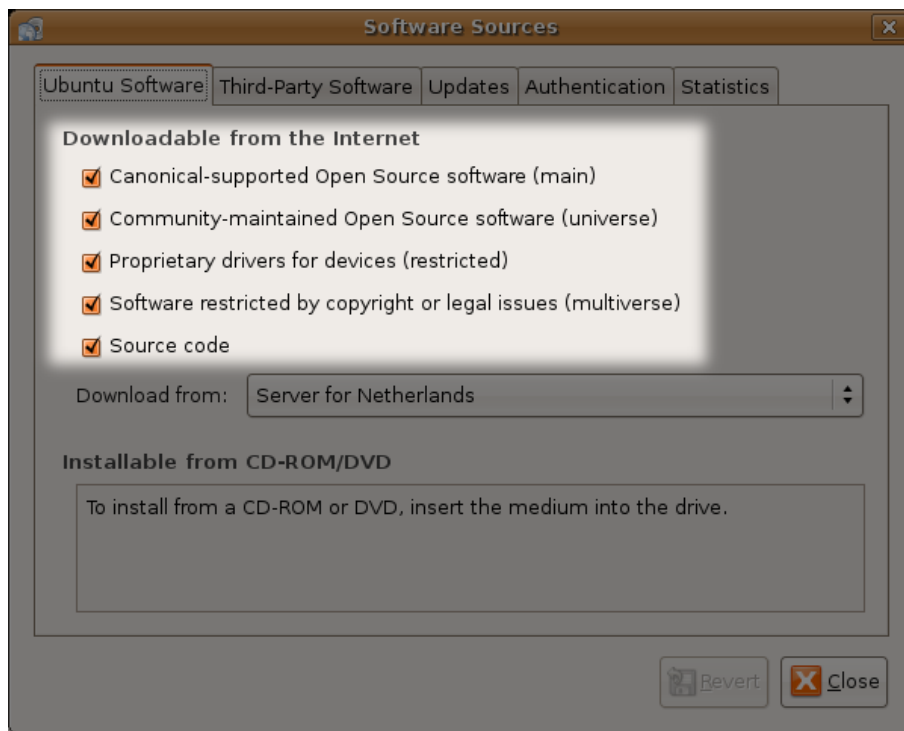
Software Sources

Ubuntu Software | Third-Party Software | Updates | Authentication | Statistics

Downloadable from the Internet

Canonical-supported Open Source software (main)

Community-maintained Open Source software (universe)

Proprietary drivers for devices (restricted)

Software restricted by copyright or legal issues (multiverse)

Source code

Download from: Server for Netherlands

Installable from CD-ROM/DVD

To install from a CD-ROM or DVD, insert the medium into the drive.

Revert

Close